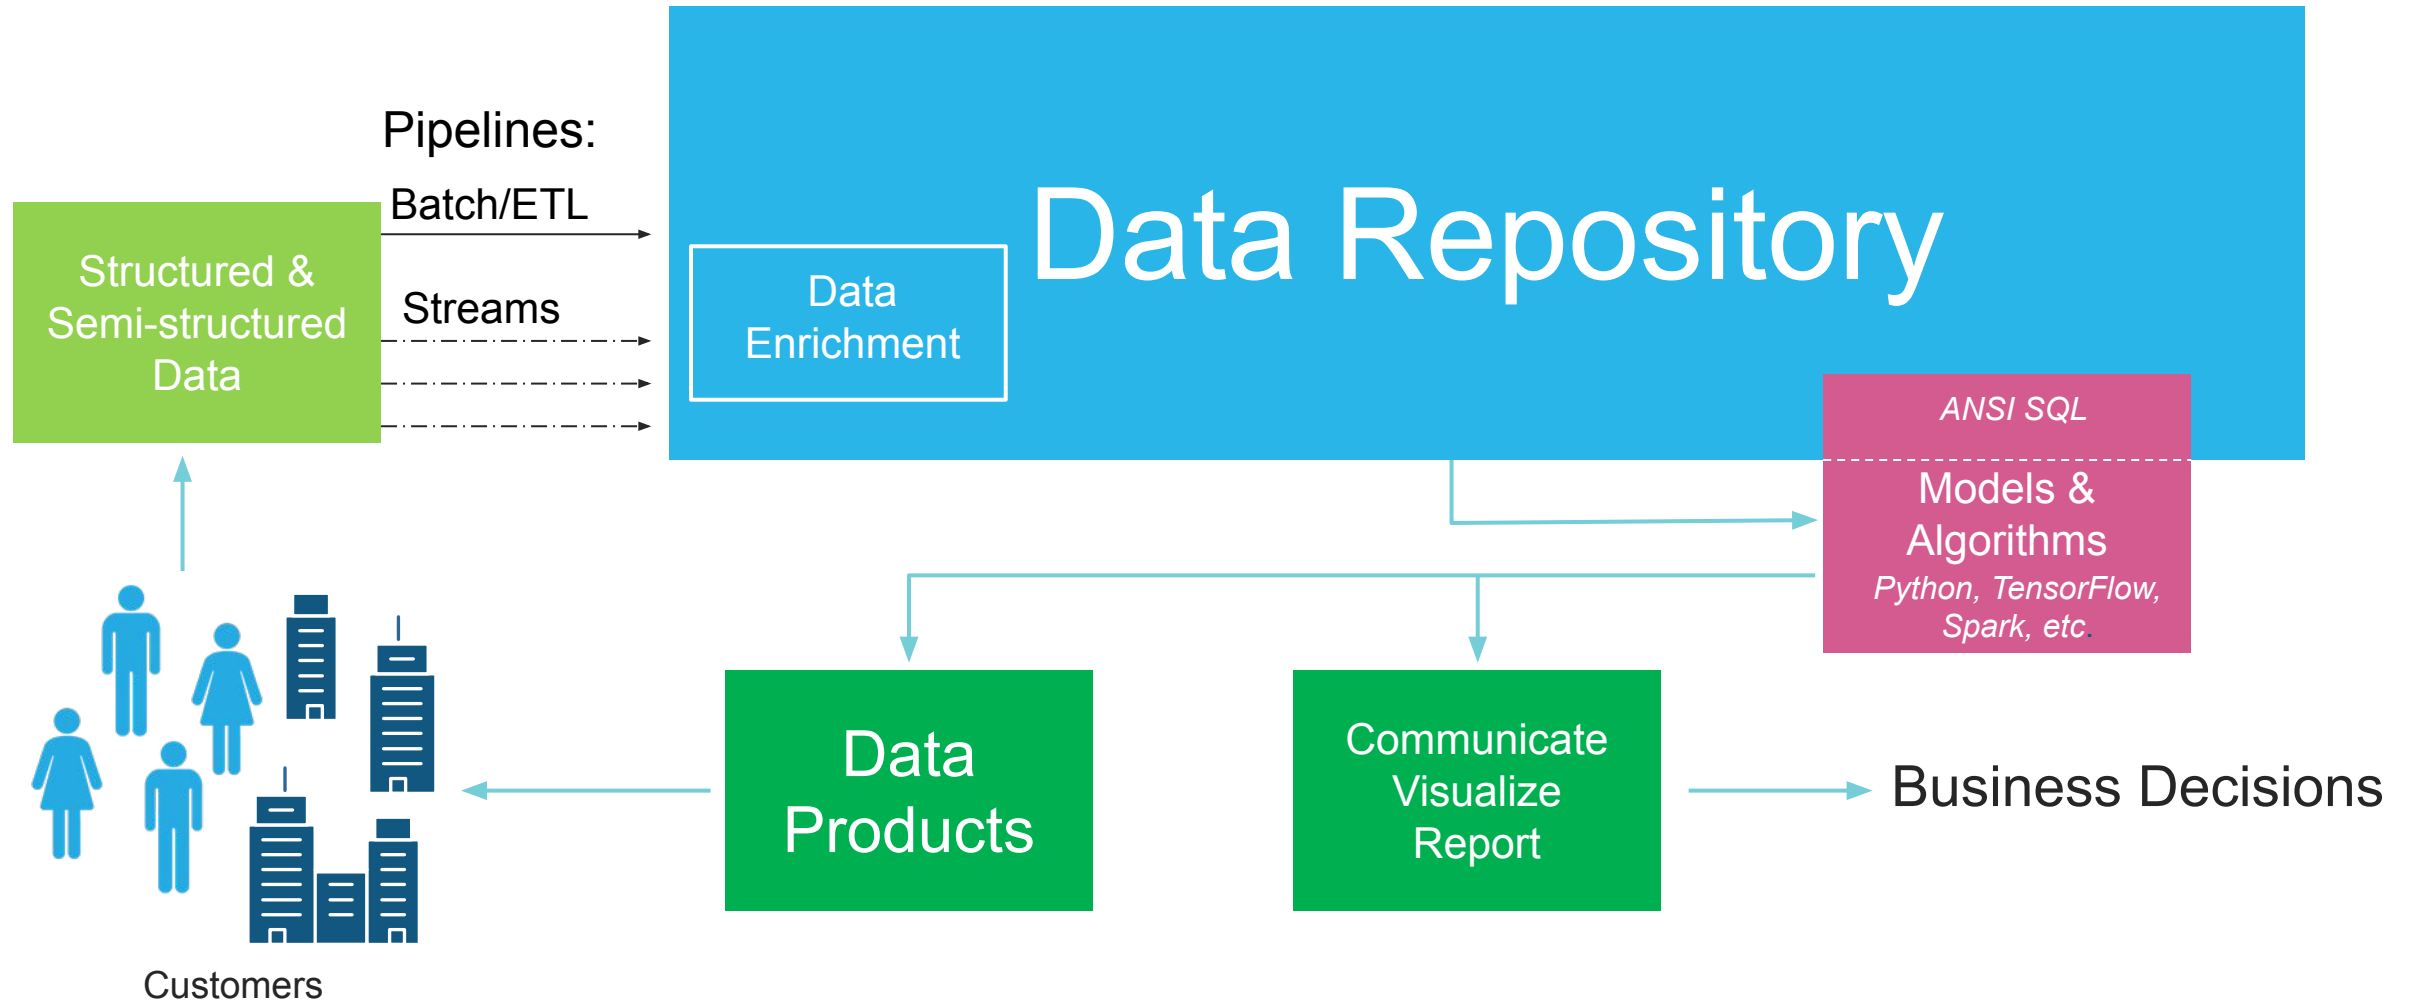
Pipelines:

Batch/ETL

Streams

Structured & Semi-structured Data

Data Repository

Data Enrichment

ANSI SQL

Models & Algorithms
Python, TensorFlow, Spark, etc.

Data Products

Communicate Visualize Report

Business Decisions

Customers